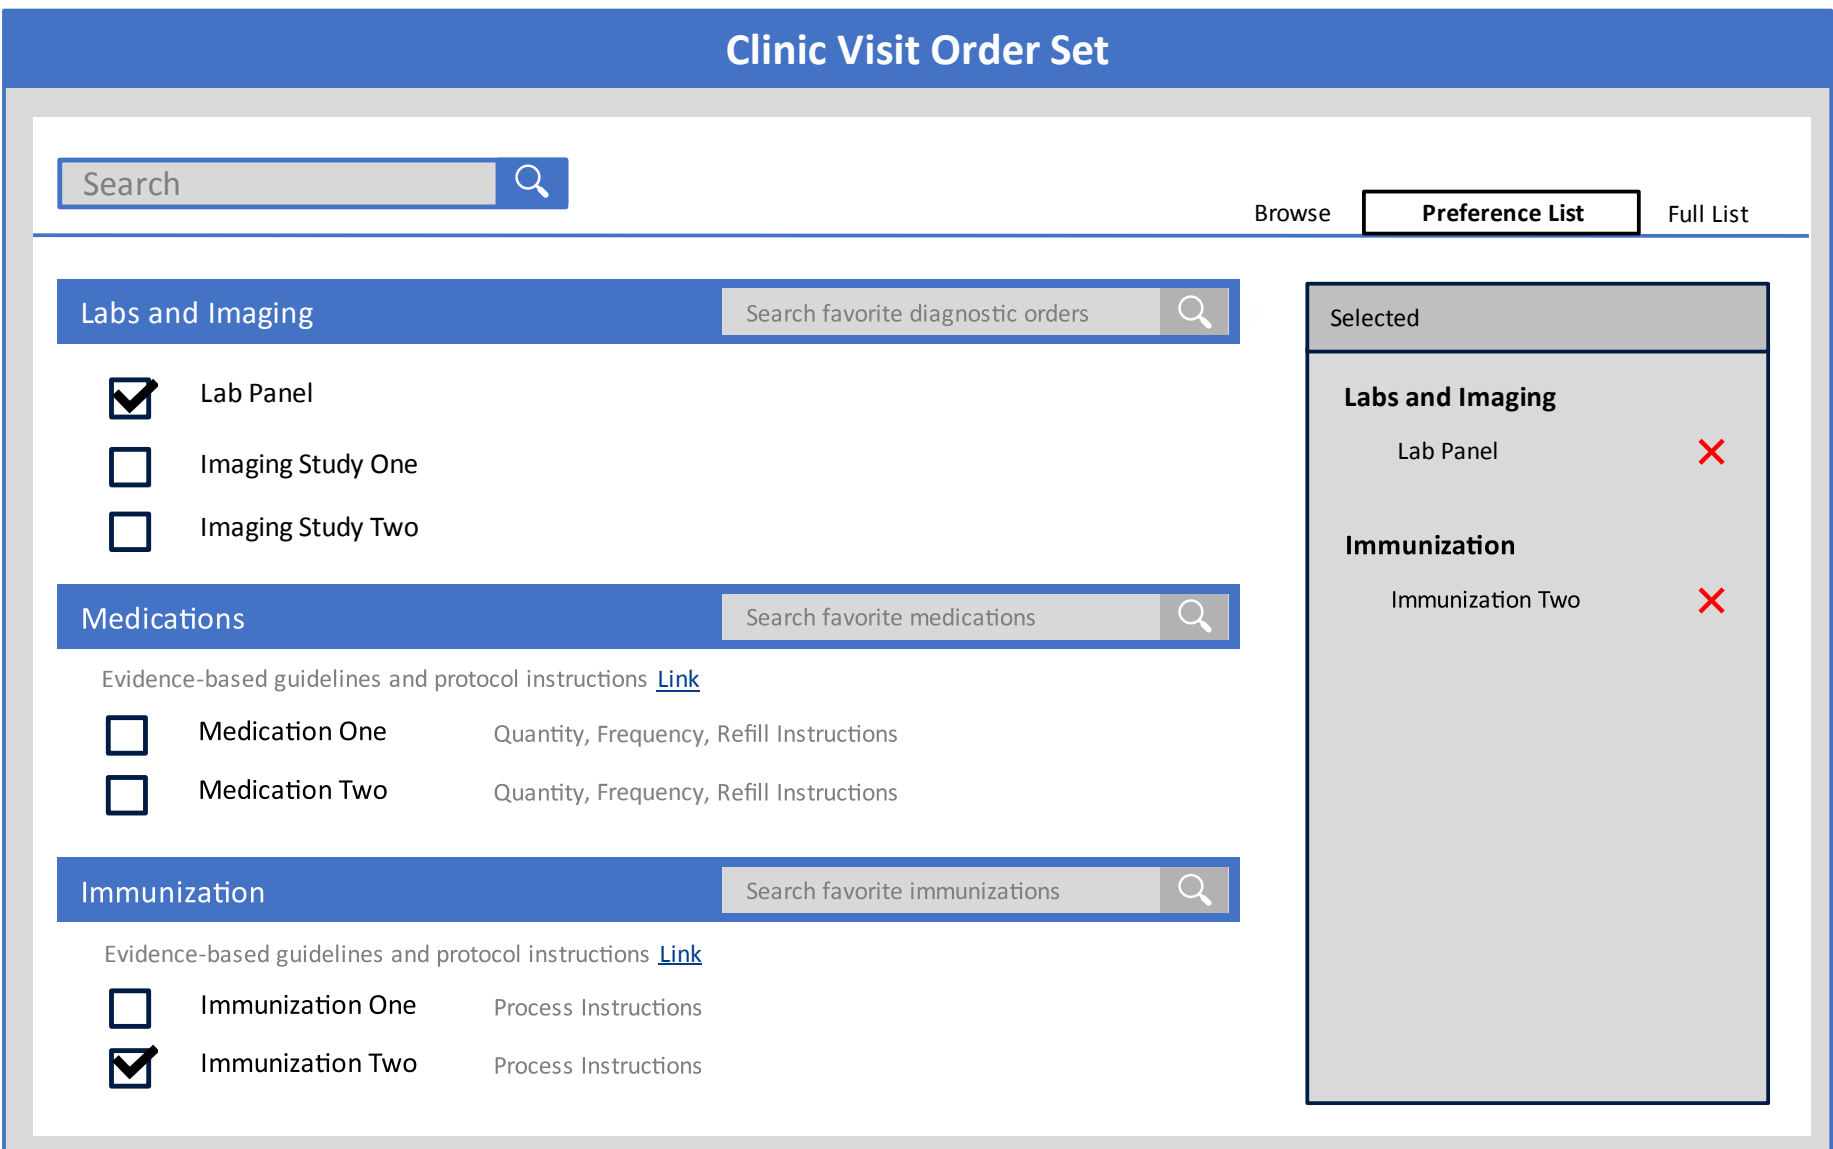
Clinic Visit Order Set

Search

Browse Preference List Full List

Labs and Imaging

Search favorite diagnostic orders

Lab Panel

Imaging Study One

Imaging Study Two

Medications

Search favorite medications

Evidence-based guidelines and protocol instructions Link

Medication One Quantity, Frequency, Refill Instructions

Medication Two Quantity, Frequency, Refill Instructions

Immunization

Search favorite immunizations

Evidence-based guidelines and protocol instructions Link

Immunization One Process Instructions

Immunization Two Process Instructions

Selected

Labs and Imaging

Lab Panel

Immunization

Immunization Two